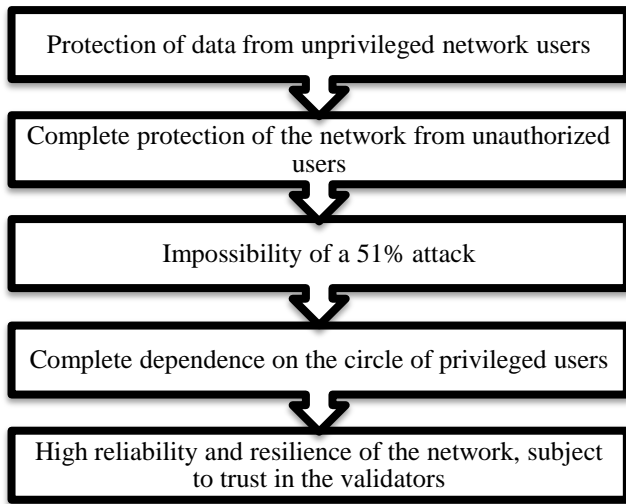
Protection of data from unprivileged network users

Complete protection of the network from unauthorized users

Impossibility of a 51% attack

Complete dependence on the circle of privileged users

High reliability and resilience of the network, subject to trust in the validators